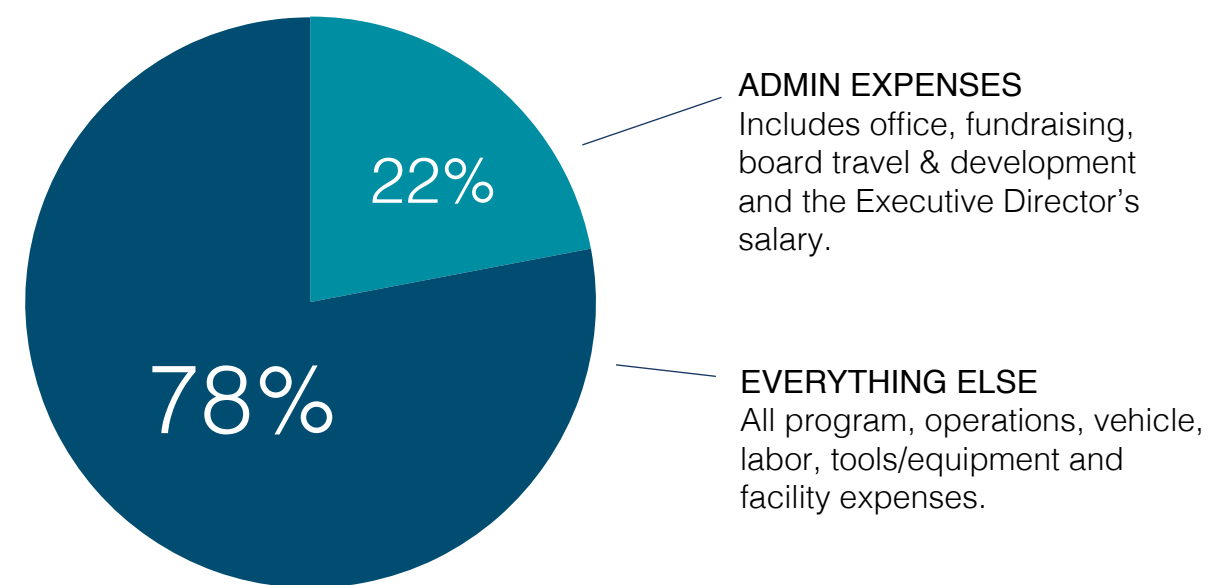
22%

78%

ADMIN EXPENSES
Includes office, fundraising, board travel & development and the Executive Director's salary.

EVERYTHING ELSE
All program, operations, vehicle, labor, tools/equipment and facility expenses.